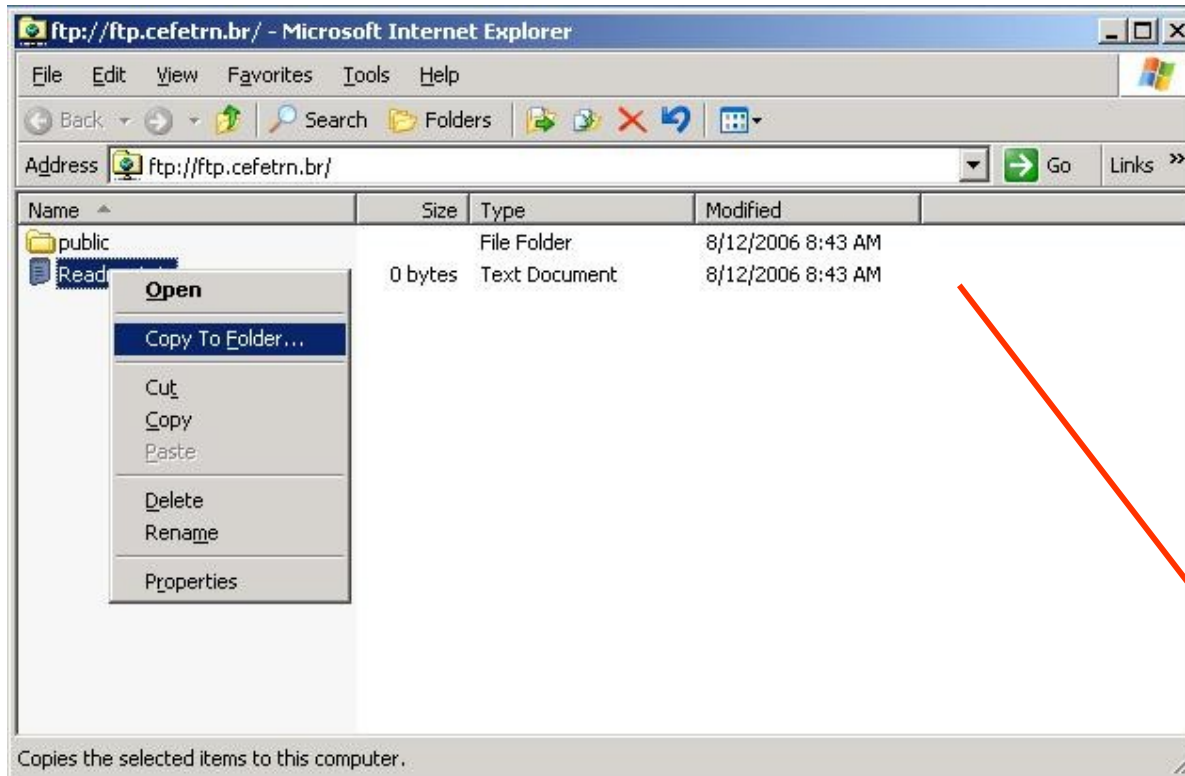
ftp://ftp.cefetrn.br/ - Microsoft Internet Explorer

File Edit View Favorites Tools Help

Back Search Folders

Address ftp://ftp.cefetrn.br/ Go Links »

| Name | Size | Type | Modified |
|---|---|---|---|
| public | | File Folder | 8/12/2006 8:43 AM |
| Read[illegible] | 0 bytes | Text Document | 8/12/2006 8:43 AM |

Open
Copy To Folder...
Cut
Copy
Paste
Delete
Rename
Properties

Copies the selected items to this computer.